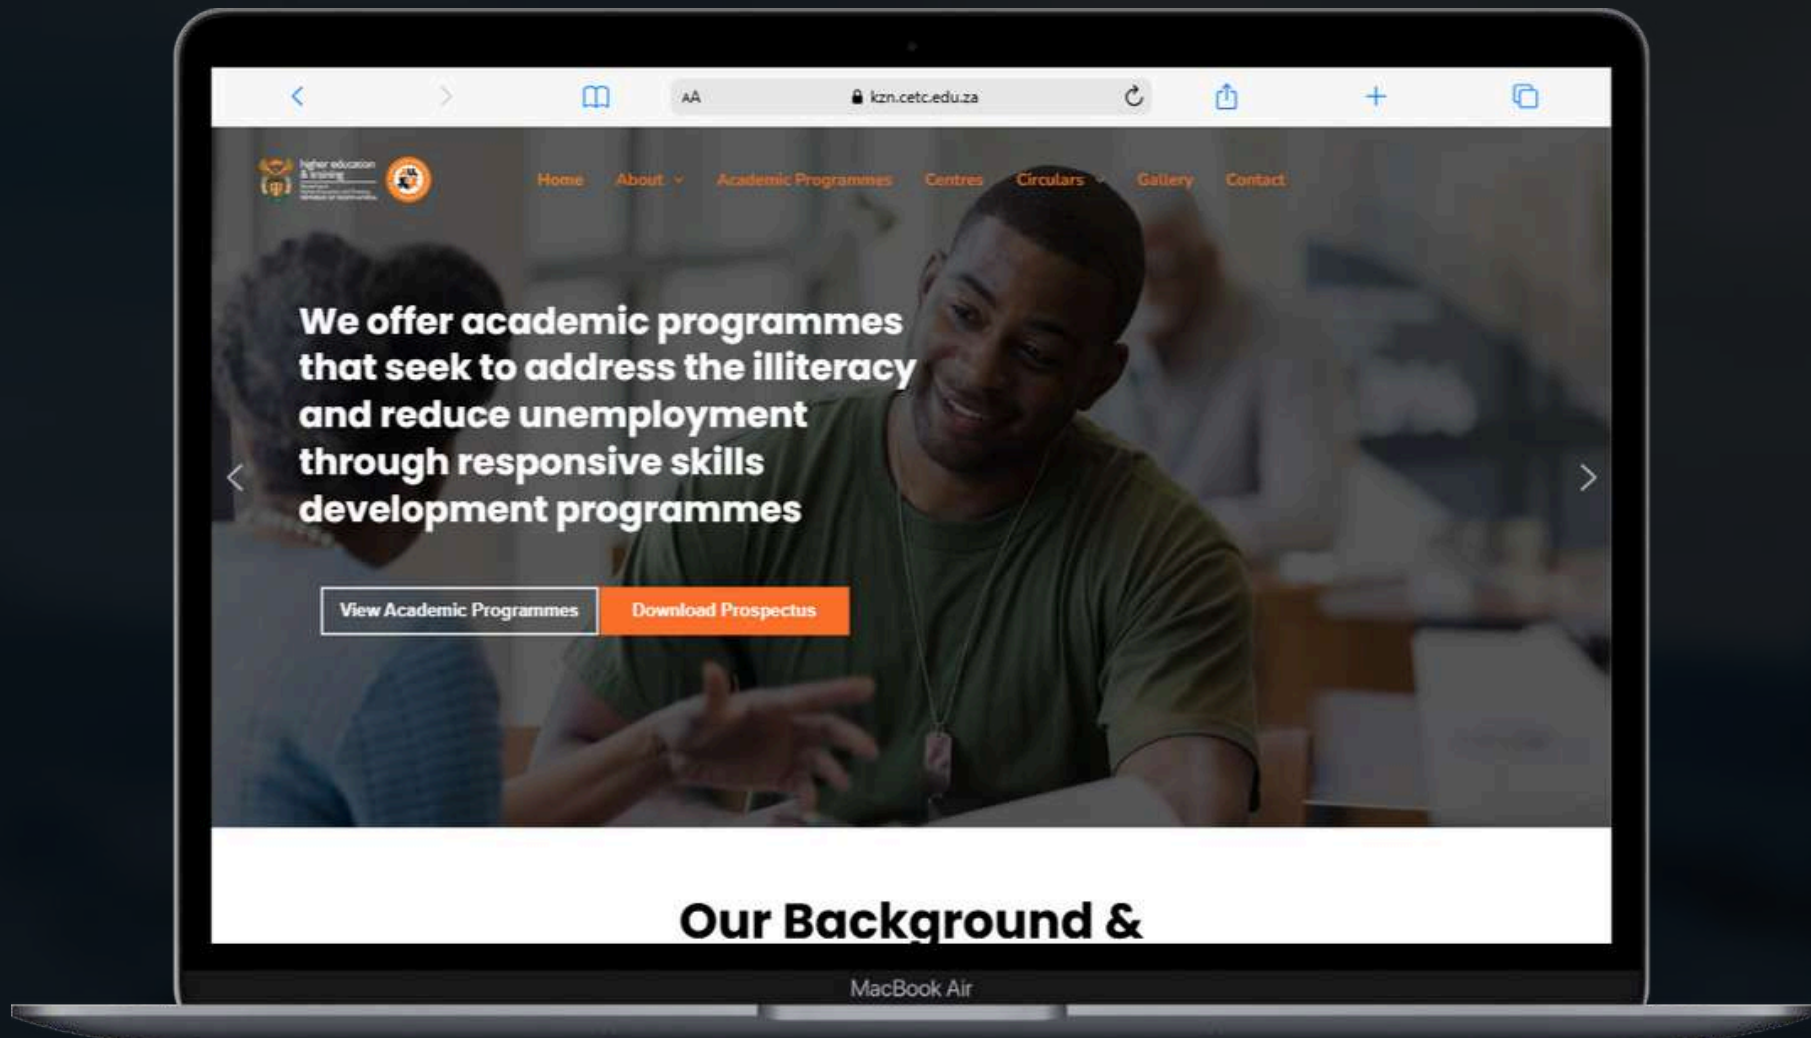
AA kzn.cetc.edu.za

higher education & training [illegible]

Home About Academic Programmes Centres Circulars Gallery Contact

We offer academic programmes that seek to address the illiteracy and reduce unemployment through responsive skills development programmes

View Academic Programmes Download Prospectus

Our Background &

MacBook Air